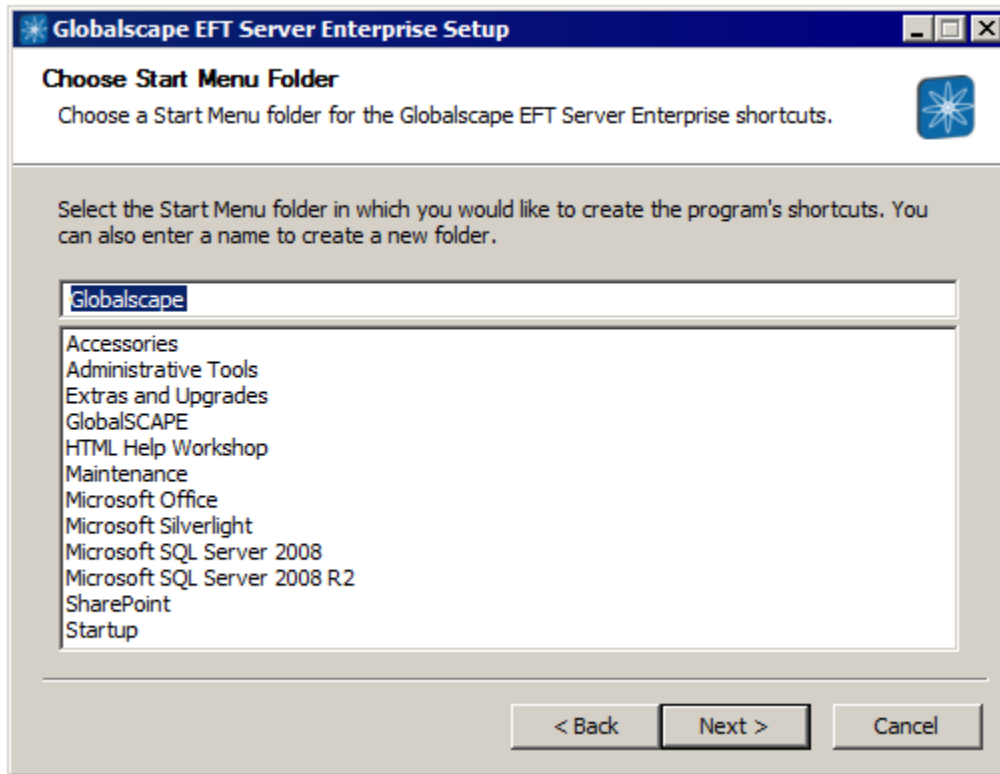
Globalscape EFT Server Enterprise Setup

Choose Start Menu Folder

Choose a Start Menu folder for the Globalscape EFT Server Enterprise shortcuts.

Select the Start Menu folder in which you would like to create the program's shortcuts. You can also enter a name to create a new folder.

Globalscape

Accessories
Administrative Tools
Extras and Upgrades
GlobalSCAPE
HTML Help Workshop
Maintenance
Microsoft Office
Microsoft Silverlight
Microsoft SQL Server 2008
Microsoft SQL Server 2008 R2
SharePoint
Startup

< Back
Next >
Cancel